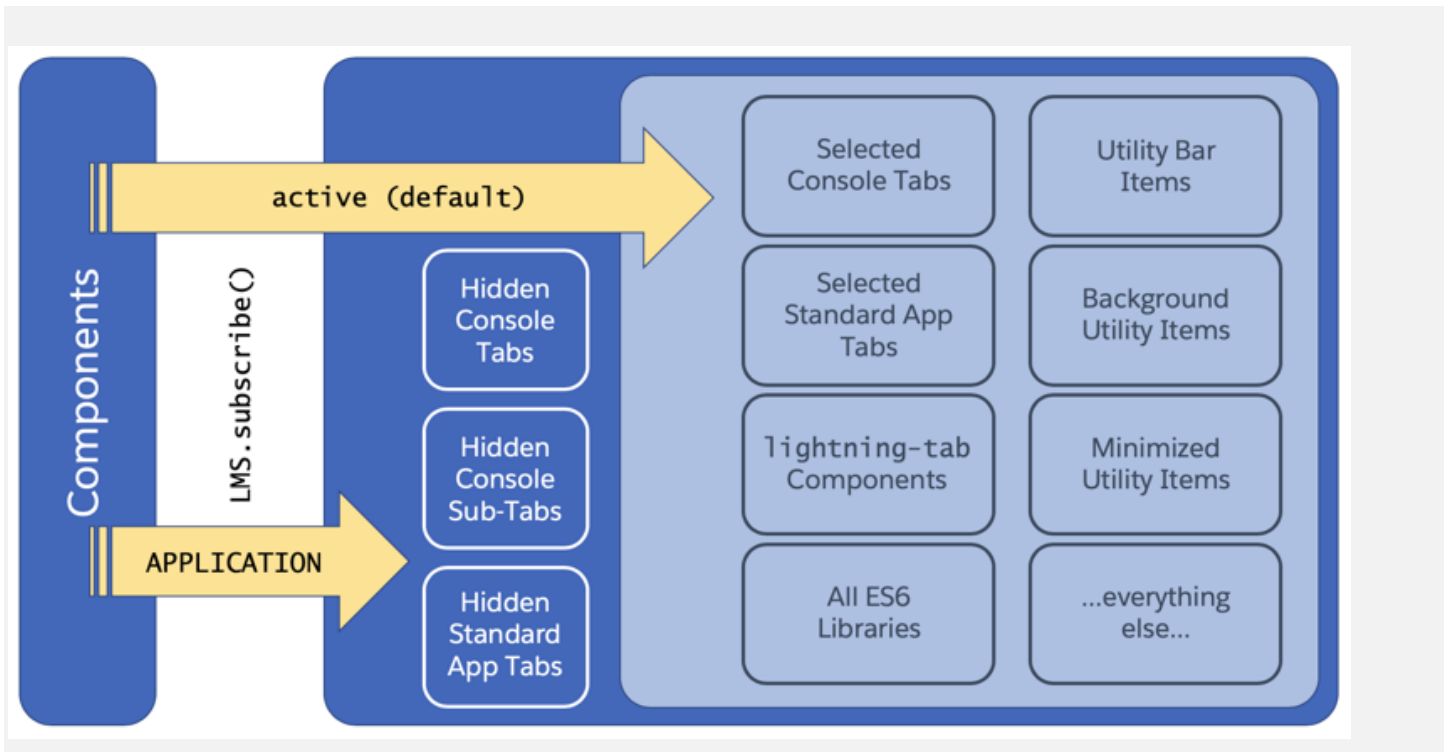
Components

LMS.subscribe()

active (default)

APPLICATION

Hidden Console Tabs

Hidden Console Sub-Tabs

Hidden Standard App Tabs

Selected Console Tabs

Utility Bar Items

Selected Standard App Tabs

Background Utility Items

lightning-tab Components

Minimized Utility Items

All ES6 Libraries

...everything else...